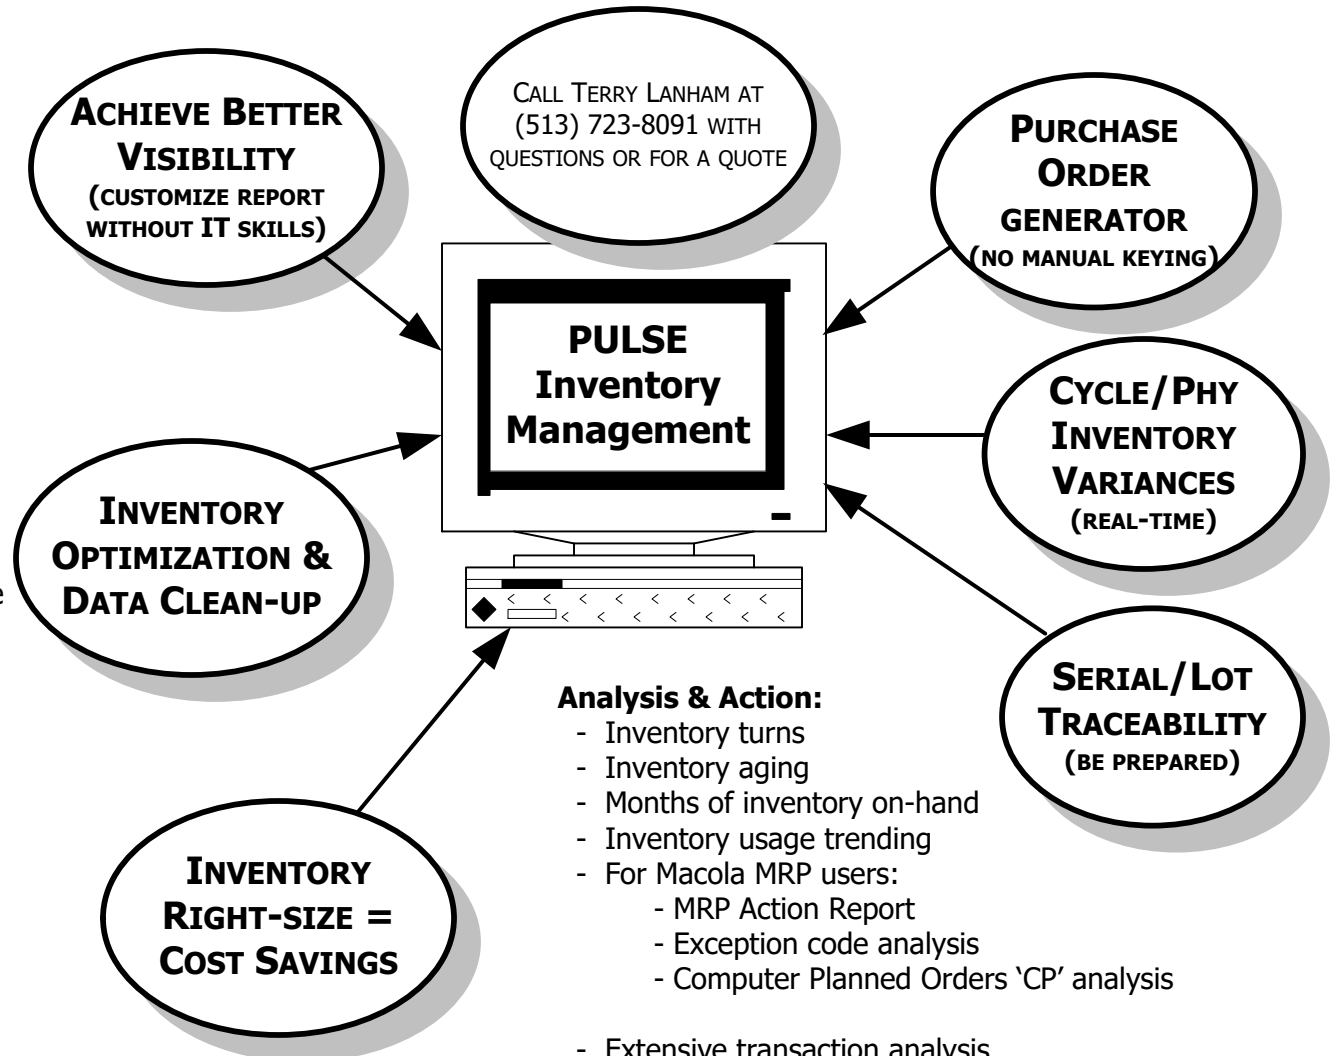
ACHIEVE BETTER VISIBILITY
(CUSTOMIZE REPORT WITHOUT IT SKILLS)

CALL TERRY LANHAM AT (513) 723-8091 WITH QUESTIONS OR FOR A QUOTE

PURCHASE ORDER GENERATOR
(NO MANUAL KEYING)

PULSE
Inventory
Management

CYCLE/PHY INVENTORY VARIANCES
(REAL-TIME)

INVENTORY OPTIMIZATION & DATA CLEAN-UP

SERIAL/LOT TRACEABILITY
(BE PREPARED)

Analysis & Action:
- Inventory turns
- Inventory aging
- Months of inventory on-hand
- Inventory usage trending
- For Macola MRP users:
- MRP Action Report
- Exception code analysis
- Computer Planned Orders 'CP' analysis

- Extensive transaction analysis

INVENTORY RIGHT-SIZE = COST SAVINGS